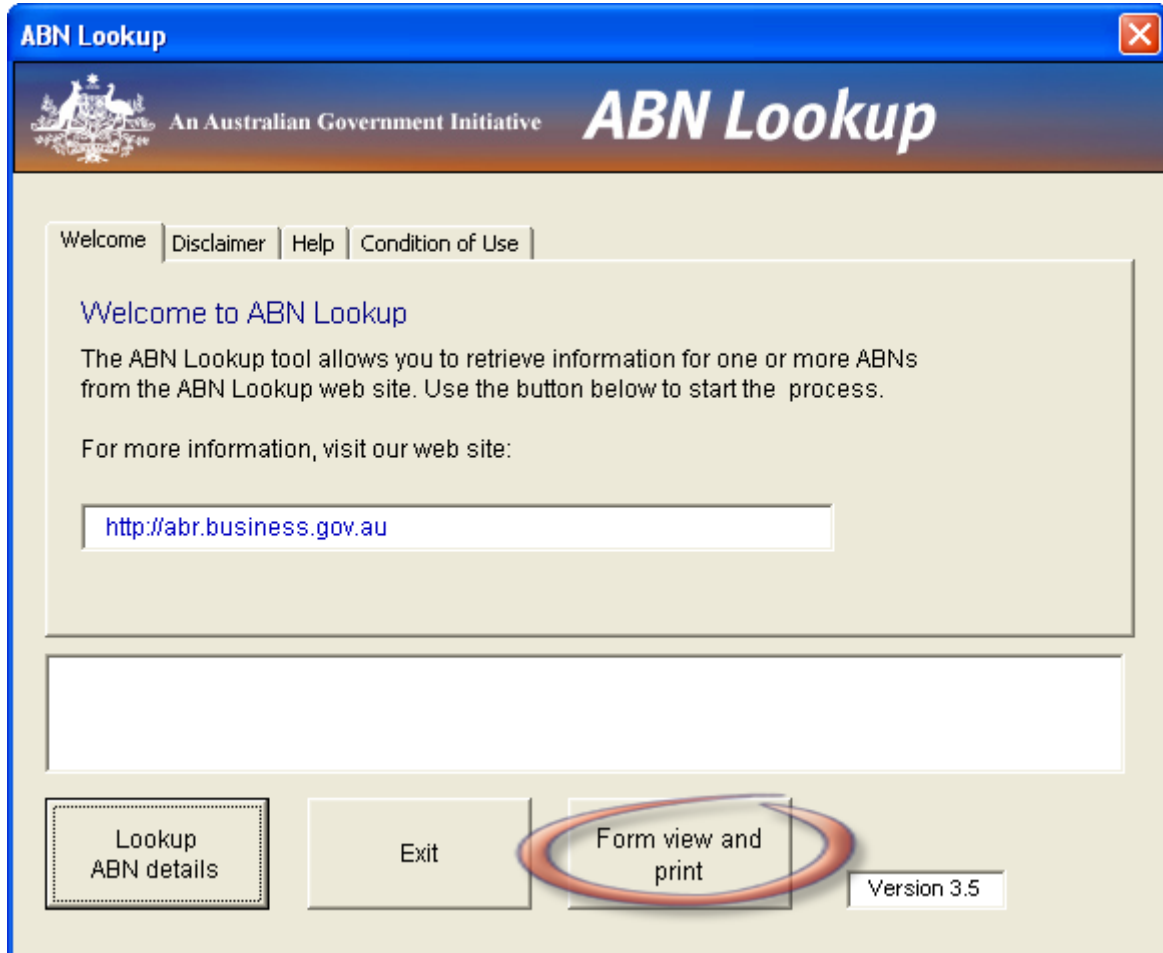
ABN Lookup

An Australian Government Initiative ABN Lookup

Welcome | Disclaimer | Help | Condition of Use

Welcome to ABN Lookup

The ABN Lookup tool allows you to retrieve information for one or more ABNs from the ABN Lookup web site. Use the button below to start the process.

For more information, visit our web site:

http://abr.business.gov.au

Lookup ABN details

Exit

Form view and print

Version 3.5